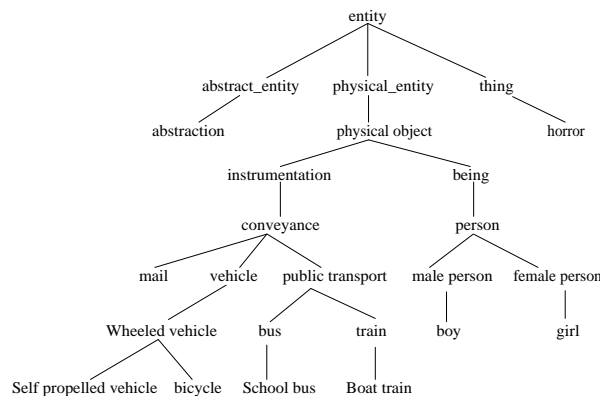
entity

abstract_entity

physical_entity

thing

abstraction

physical object

horror

instrumentation

being

conveyance

person

mail

vehicle

public transport

male person

female person

Wheeled vehicle

bus

train

boy

girl

Self propelled vehicle

bicycle

School bus

Boat train